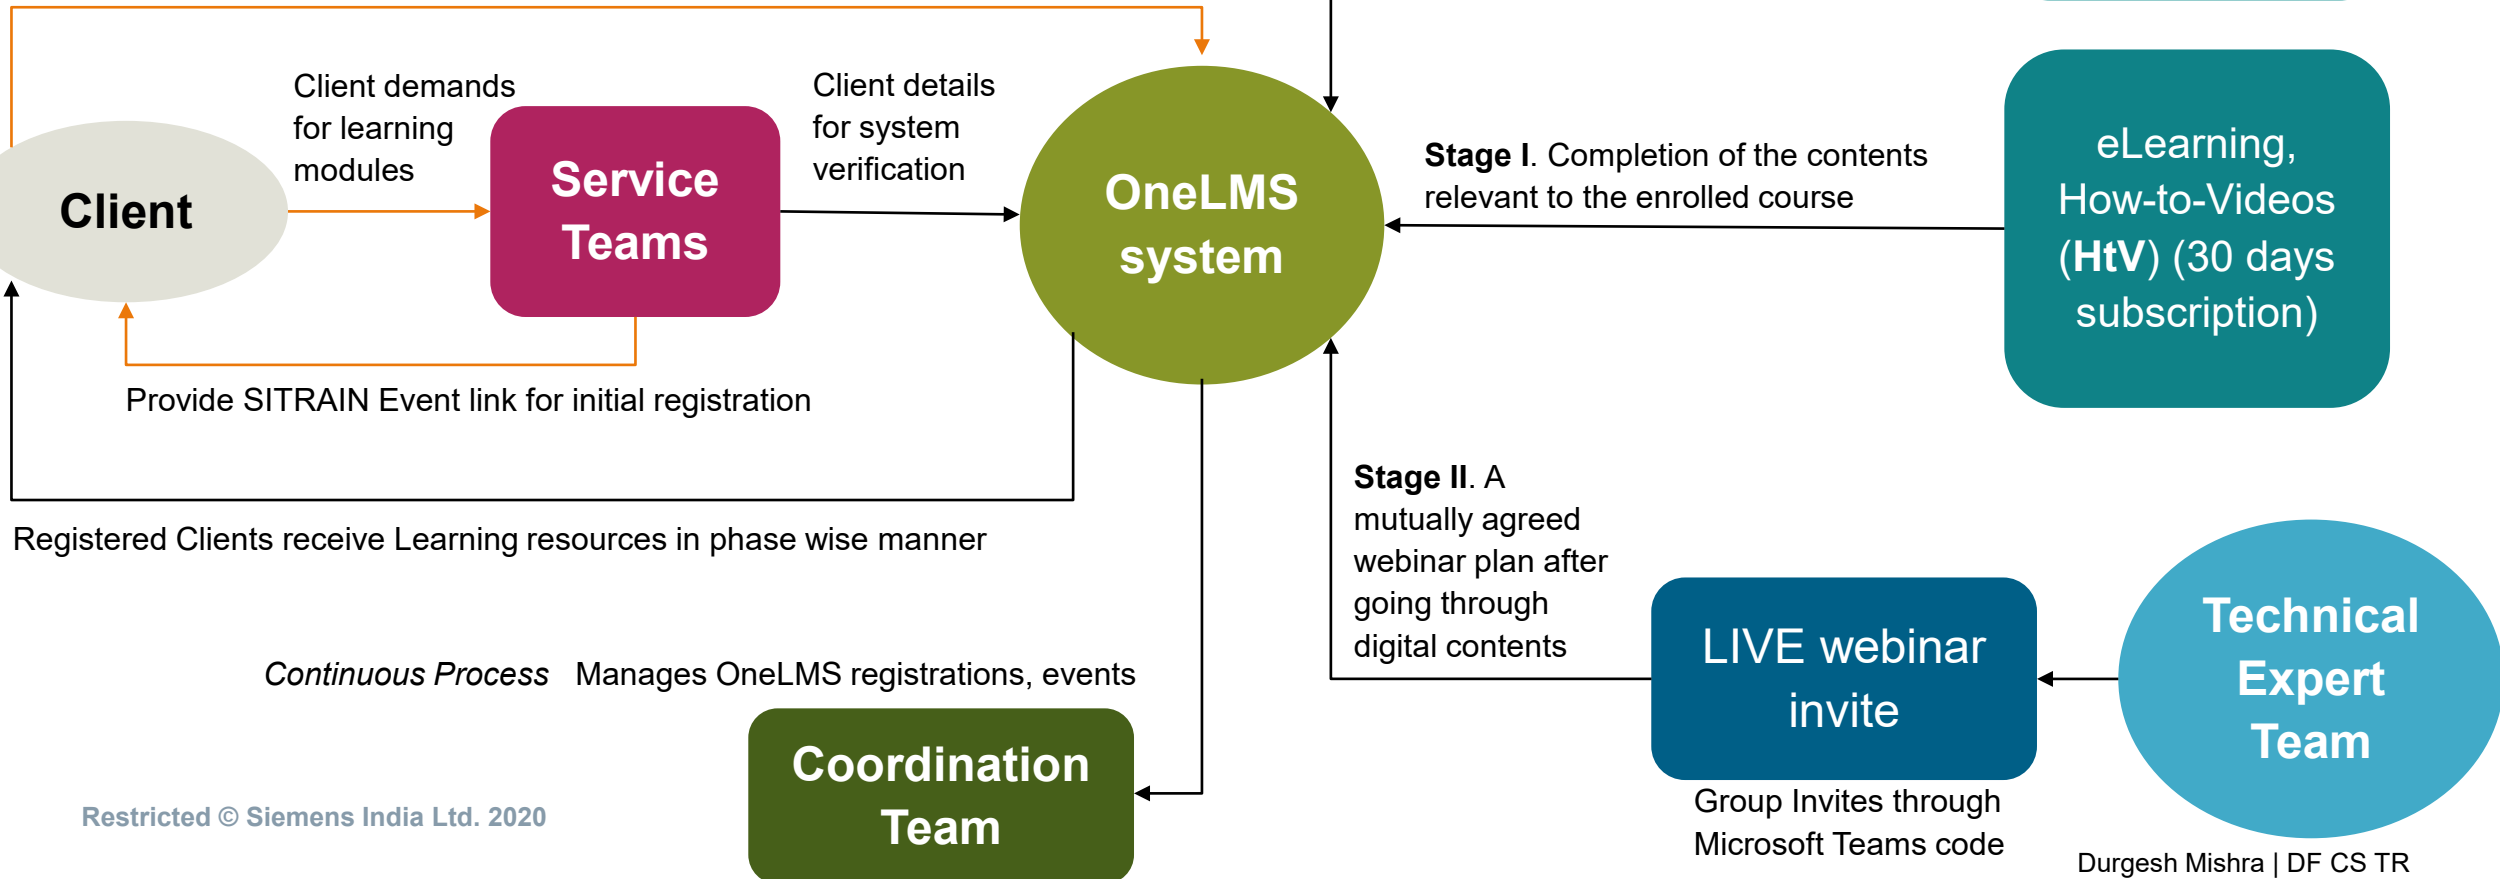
Client

Client demands for learning modules

Service Teams

Client details for system verification

OneLMS system

**Stage I**. Completion of the contents relevant to the enrolled course

eLearning, How-to-Videos (**HtV**) (30 days subscription)

Provide SITRAIN Event link for initial registration

Registered Clients receive Learning resources in phase wise manner

**Stage II**. A mutually agreed webinar plan after going through digital contents

LIVE webinar invite

Technical Expert Team

*Continuous Process* Manages OneLMS registrations, events

Coordination Team

Group Invites through Microsoft Teams code

Restricted © Siemens India Ltd. 2020

Durgesh Mishra | DF CS TR